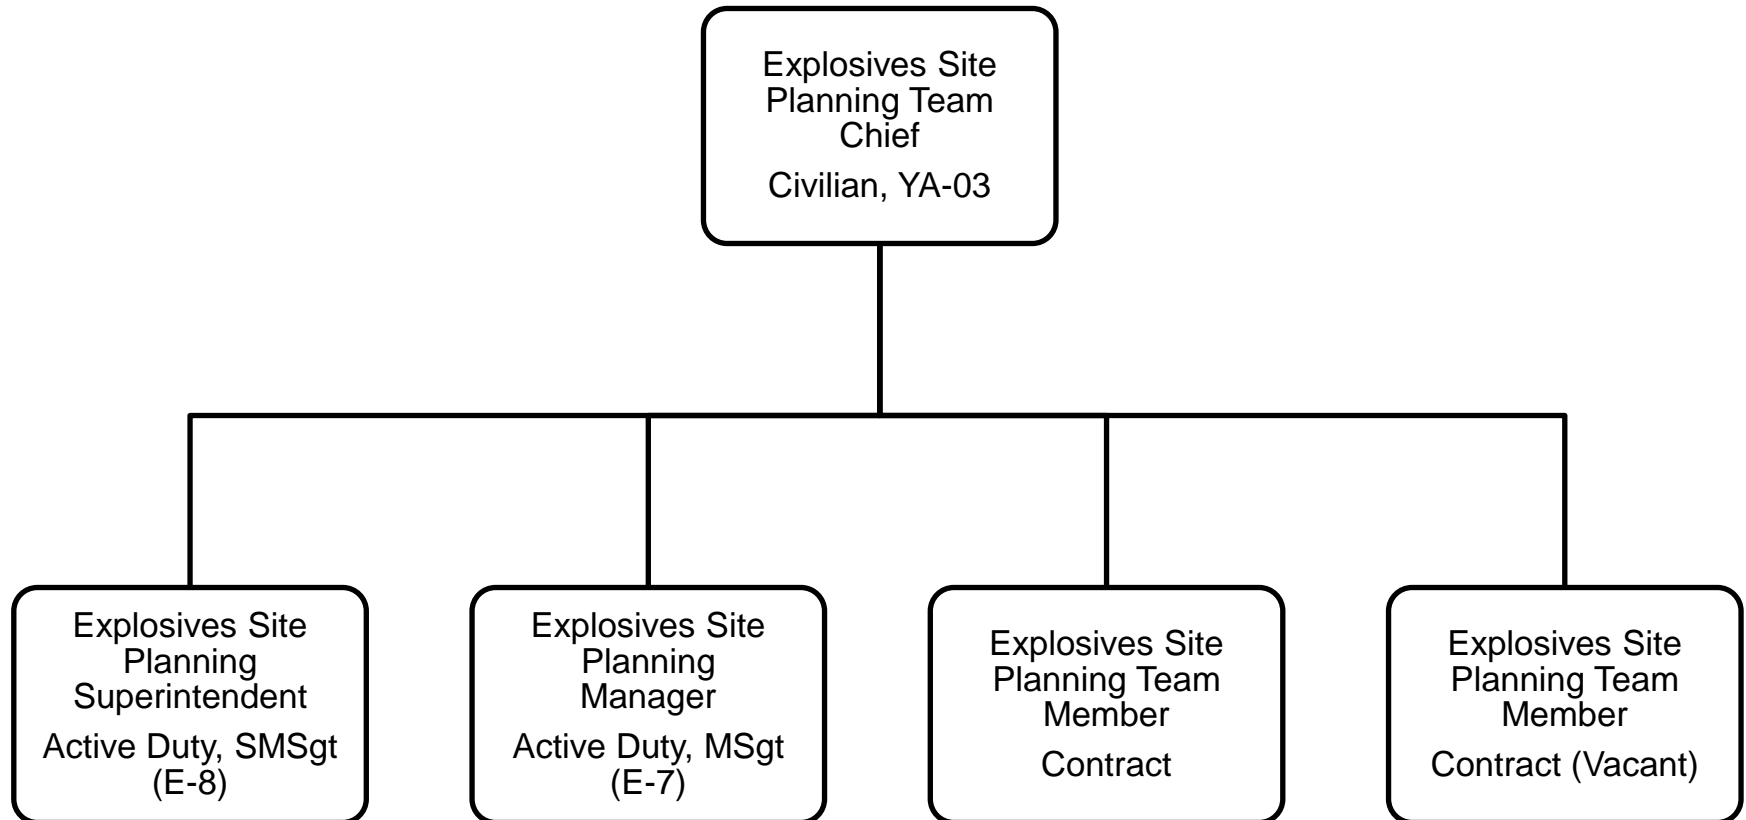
Explosives Site Planning Team Chief

Civilian, YA-03

Explosives Site Planning Superintendent

Active Duty, SMSgt (E-8)

Explosives Site Planning Manager

Active Duty, MSgt (E-7)

Explosives Site Planning Team Member

Contract

Explosives Site Planning Team Member

Contract (Vacant)